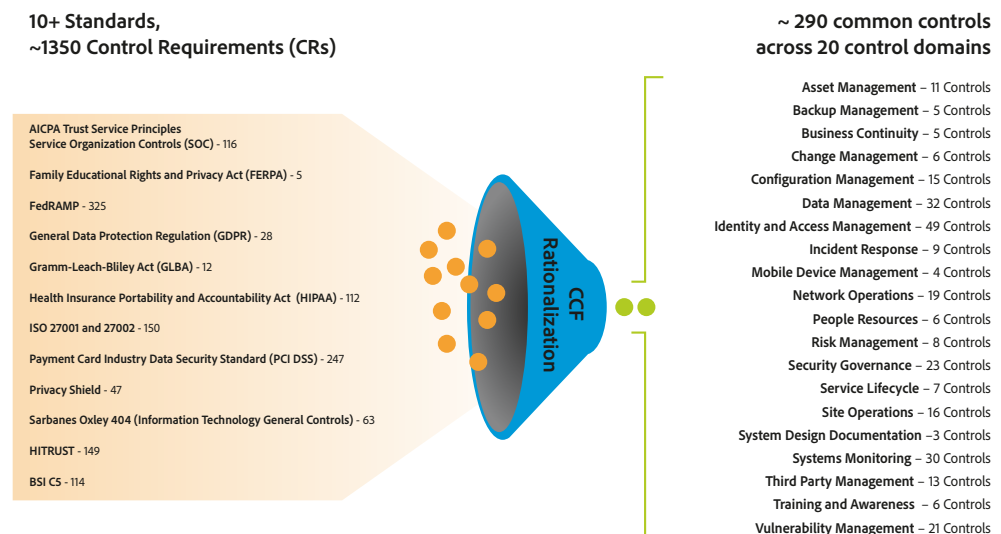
10+ Standards,
~1350 Control Requirements (CRs)

~ 290 common controls
across 20 control domains

AICPA Trust Service Principles
Service Organization Controls (SOC) - 116

Family Educational Rights and Privacy Act (FERPA) - 5

FedRAMP - 325

General Data Protection Regulation (GDPR) - 28

Gramm-Leach-Bliley Act (GLBA) - 12

Health Insurance Portability and Accountability Act (HIPAA) - 112

ISO 27001 and 27002 - 150

Payment Card Industry Data Security Standard (PCI DSS) - 247

Privacy Shield - 47

Sarbanes Oxley 404 (Information Technology General Controls) - 63

HITRUST - 149

BSI C5 - 114

CCF Rationalization

Asset Management – 11 Controls
Backup Management – 5 Controls
Business Continuity – 5 Controls
Change Management – 6 Controls
Configuration Management – 15 Controls
Data Management – 32 Controls
Identity and Access Management – 49 Controls
Incident Response – 9 Controls
Mobile Device Management – 4 Controls
Network Operations – 19 Controls
People Resources – 6 Controls
Risk Management – 8 Controls
Security Governance – 23 Controls
Service Lifecycle – 7 Controls
Site Operations – 16 Controls
System Design Documentation –3 Controls
Systems Monitoring – 30 Controls
Third Party Management – 13 Controls
Training and Awareness – 6 Controls
Vulnerability Management – 21 Controls